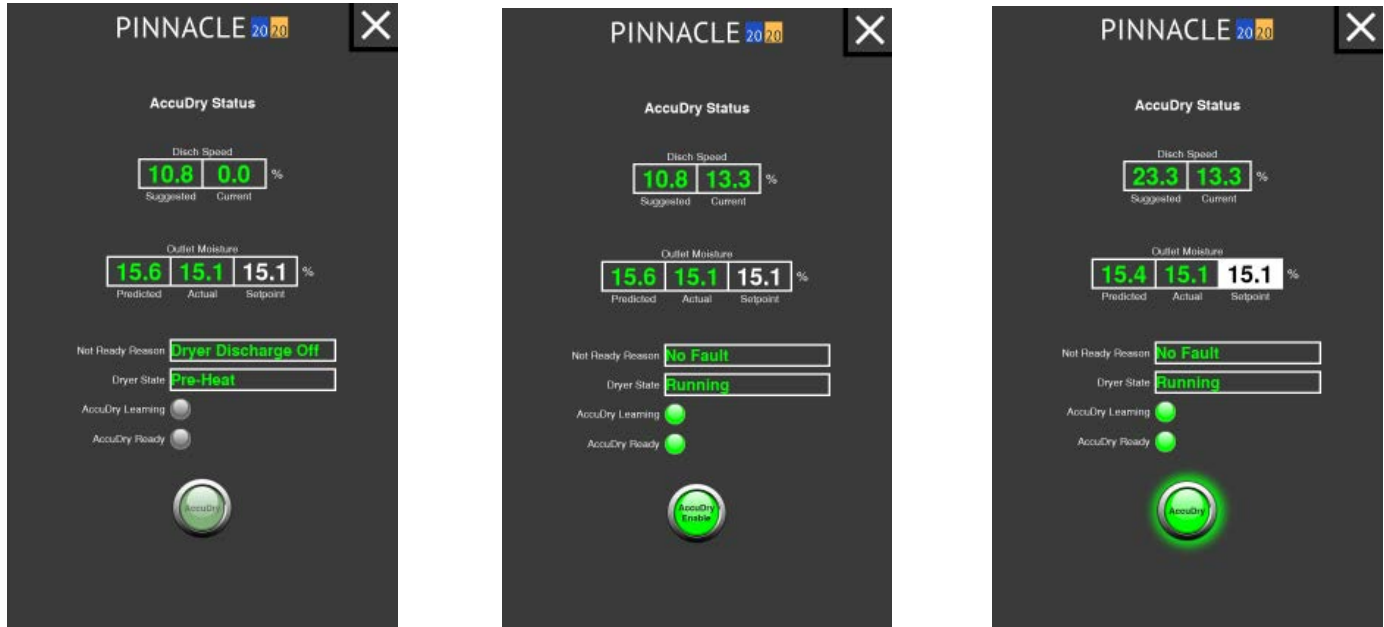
PINNACLE 2020

AccuDry Status

Disch Speed

| 10.8 | 0.0 | % |
|---|---|---|
| Suggested | Current | |

Outlet Moisture

| 15.6 | 15.1 | 15.1 | % |
|---|---|---|---|
| Predicted | Actual | Setpoint | |

Not Ready Reason Dryer Discharge Off

Dryer State Pre-Heat

AccuDry Learning

AccuDry Ready

AccuDry

PINNACLE 2020

AccuDry Status

Disch Speed

| 10.8 | 13.3 | % |
|---|---|---|
| Suggested | Current | |

Outlet Moisture

| 15.6 | 15.1 | 15.1 | % |
|---|---|---|---|
| Predicted | Actual | Setpoint | |

Not Ready Reason No Fault

Dryer State Running

AccuDry Learning

AccuDry Ready

AccuDry Enable

PINNACLE 2020

AccuDry Status

Disch Speed

| 23.3 | 13.3 | % |
|---|---|---|
| Suggested | Current | |

Outlet Moisture

| 15.4 | 15.1 | 15.1 | % |
|---|---|---|---|
| Predicted | Actual | Setpoint | |

Not Ready Reason No Fault

Dryer State Running

AccuDry Learning

AccuDry Ready

AccuDry